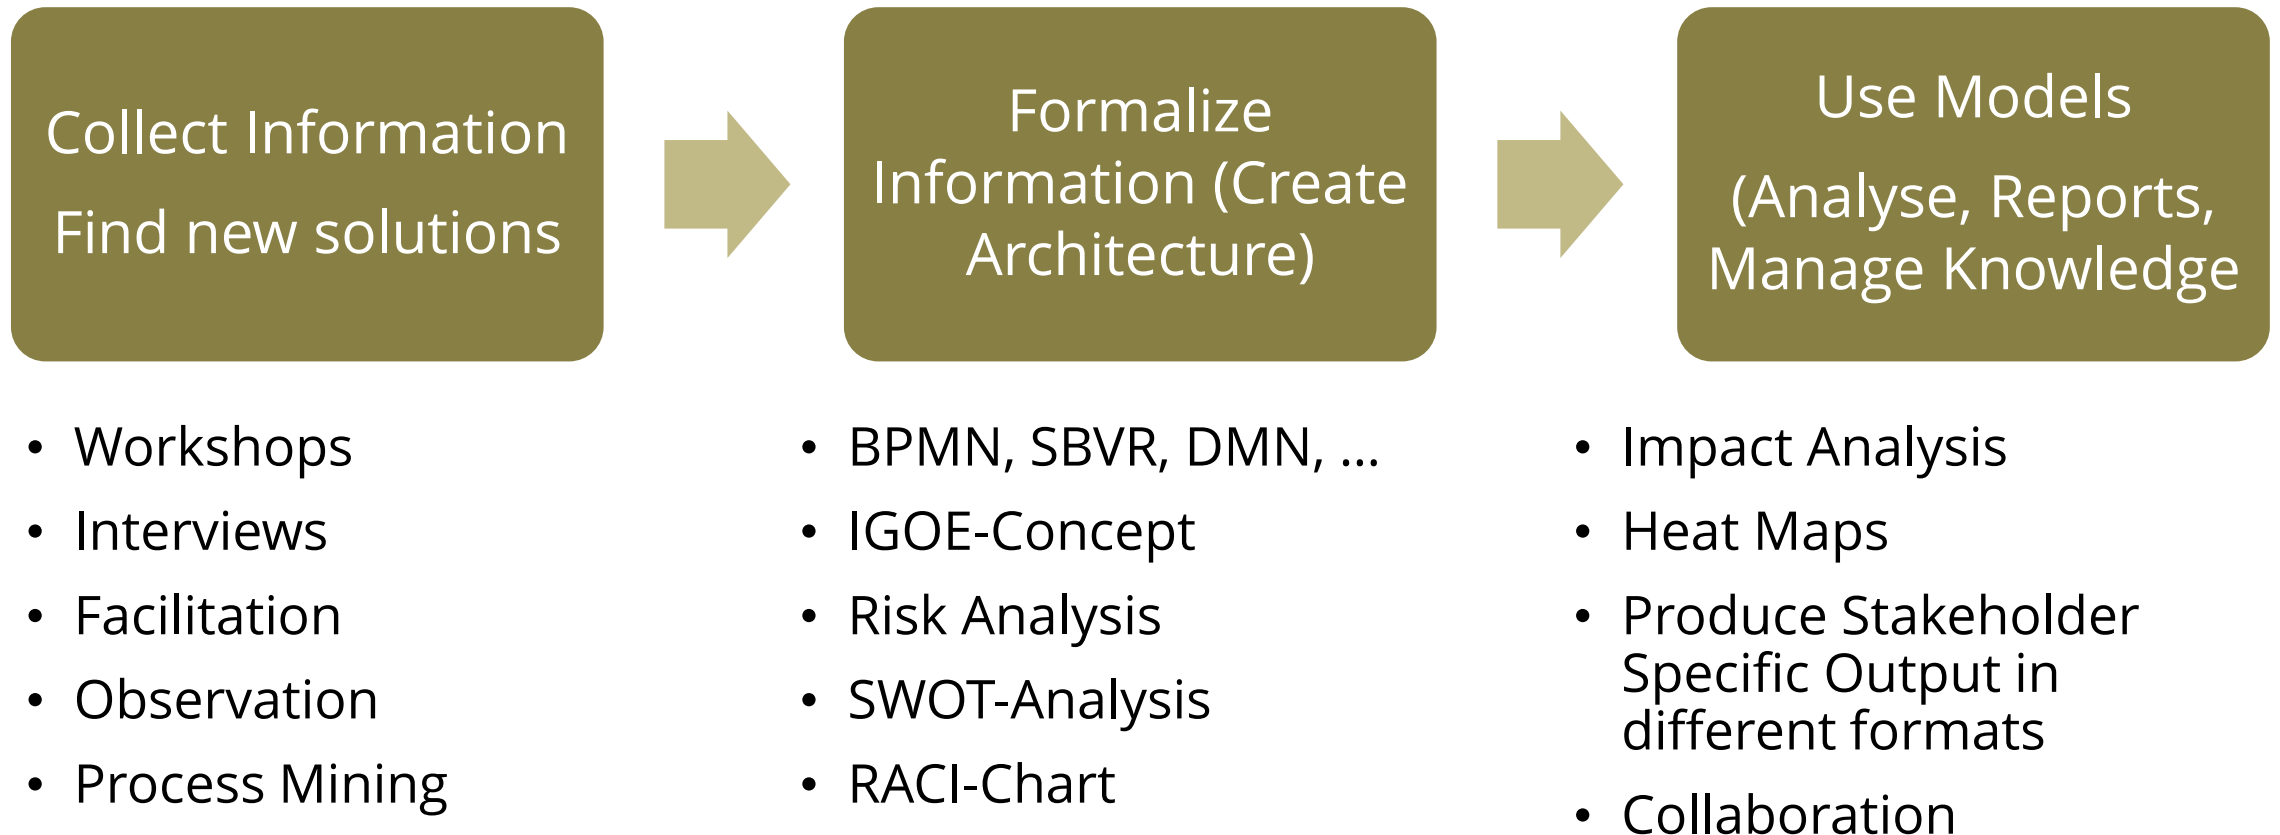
Collect Information

Find new solutions

Formalize Information (Create Architecture)

Use Models

(Analyse, Reports, Manage Knowledge

- Workshops
- Interviews
- Facilitation
- Observation
- Process Mining

- BPMN, SBVR, DMN, ...
- IGOE-Concept
- Risk Analysis
- SWOT-Analysis
- RACI-Chart

- Impact Analysis
- Heat Maps
- Produce Stakeholder Specific Output in different formats
- Collaboration